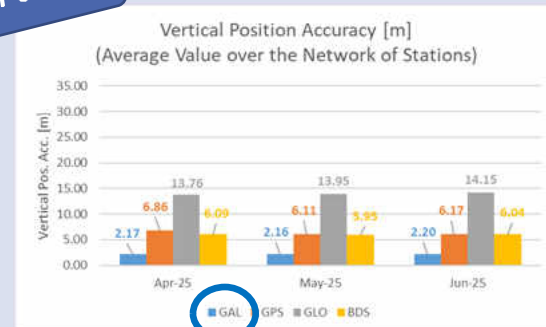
Vertical Position Accuracy [m]
(Average Value over the Network of Stations)

Vertical Pos. Acc. [m]

35.00
30.00
25.00
20.00
15.00
10.00
5.00
0.00

2.17
6.86
13.76
6.09

2.16
6.11
13.95
5.95

2.20
6.17
14.15
6.04

Apr-25
May-25
Jun-25

GAL GPS GLO BDS